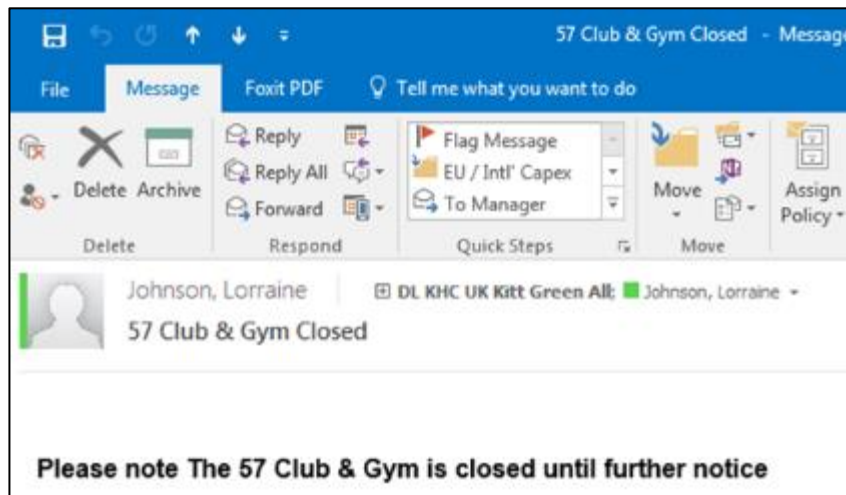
57 Club & Gym Closed - Messag

File Message Foxit PDF Tell me what you want to do

Delete Archive
Delete

Reply
Reply All
Forward
Respond

Flag Message
EU / Intl' Capex
To Manager
Quick Steps

Move
Move

Assign Policy

Johnson, Lorraine
DL KHC UK Kitt Green All; Johnson, Lorraine
57 Club & Gym Closed

Please note The 57 Club & Gym is closed until further notice